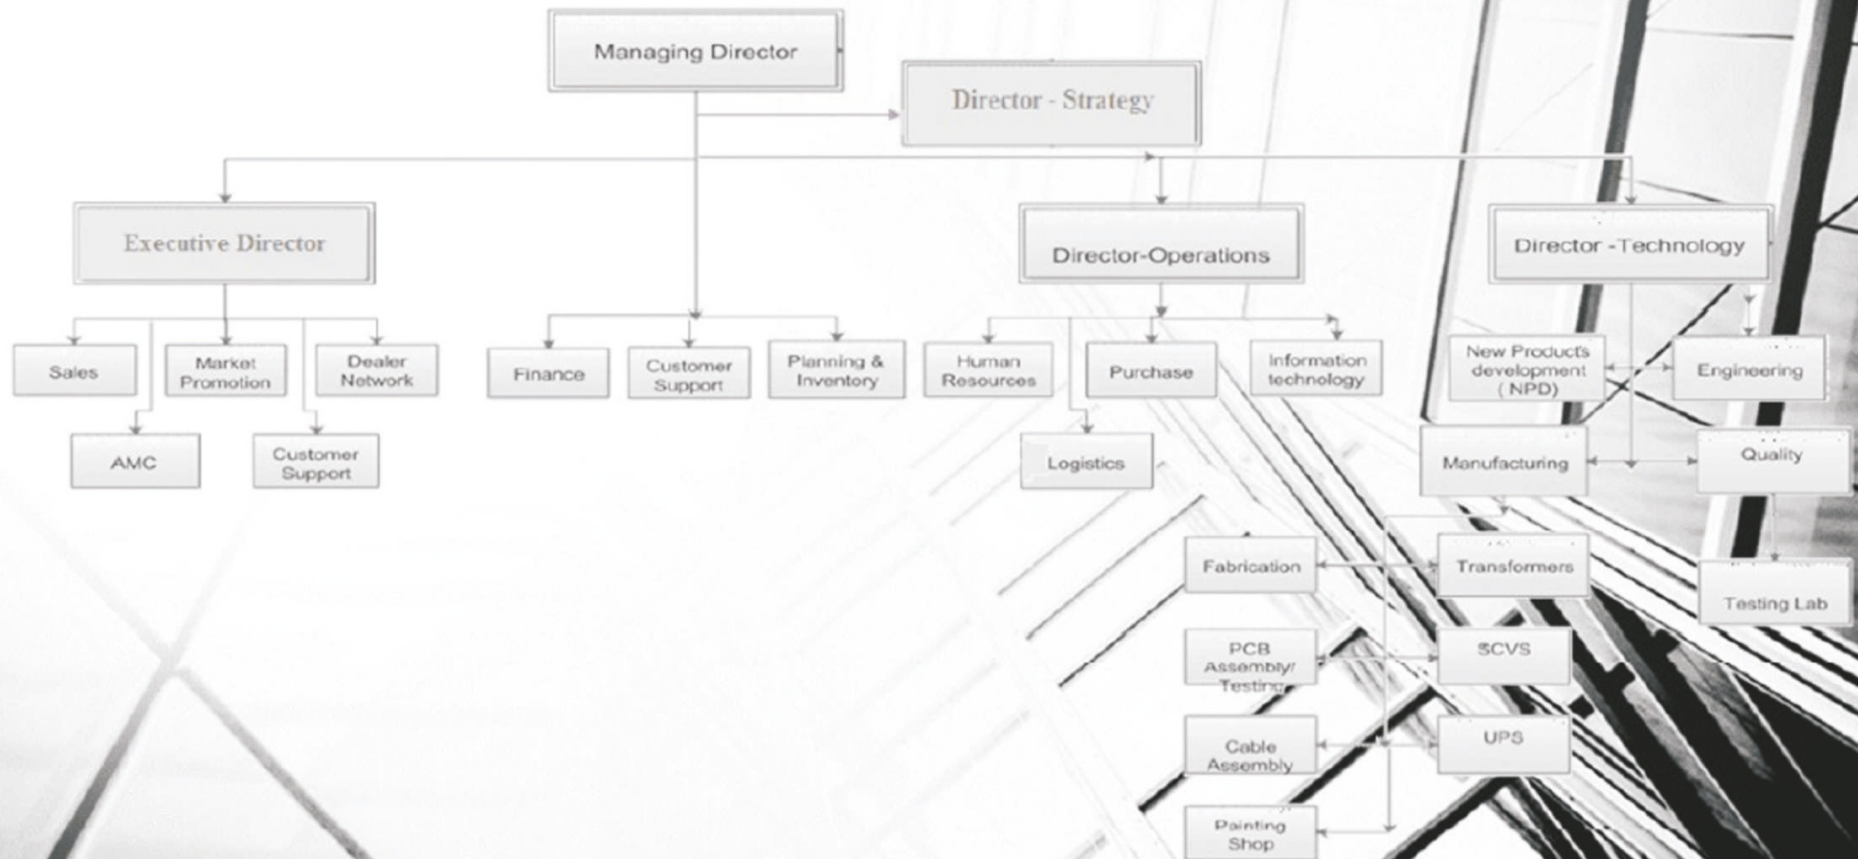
Managing Director

Director - Strategy

Executive Director

Director-Operations

Director -Technology

Sales

Market Promotion

Dealer Network

AMC

Customer Support

Finance

Customer Support

Planning & Inventory

Human Resources

Purchase

Information technology

Logistics

New Products development (NPD)

Engineering

Manufacturing

Quality

Testing Lab

Fabrication

Transformers

PCB Assembly/ Testing

SCVS

Cable Assembly

UPS

Painting Shop